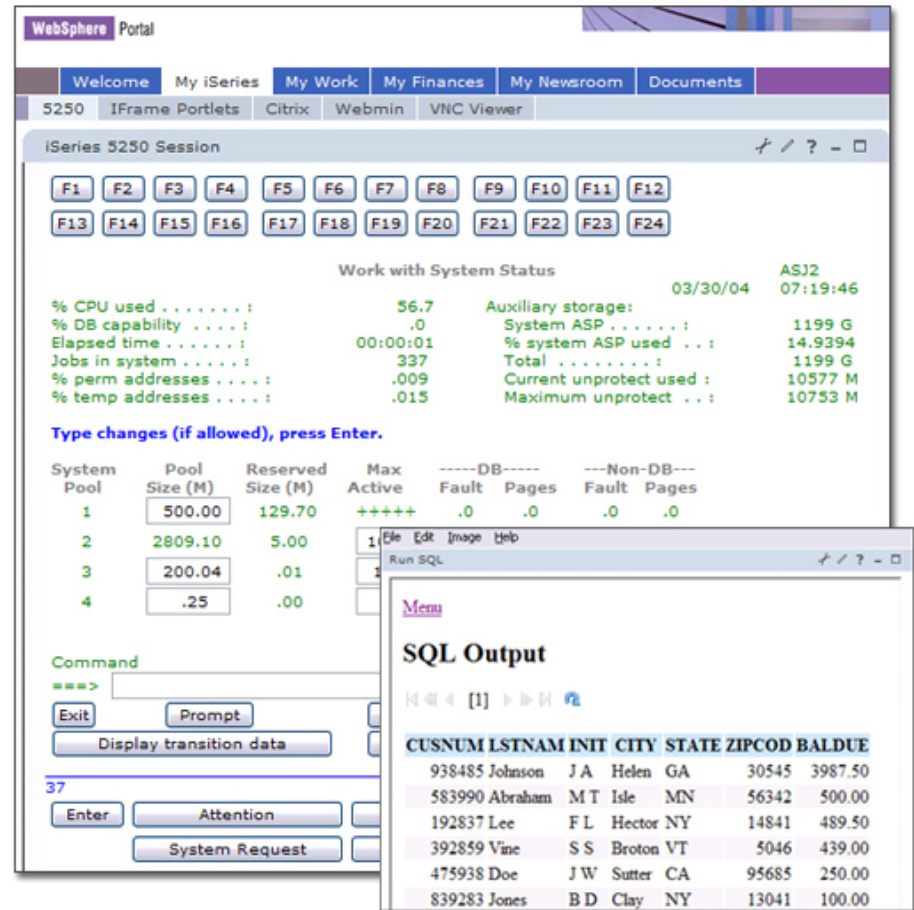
WebSphere Portal

Welcome My iSeries My Work My Finances My Newsroom Documents

5250 IFrame Portlets Citrix Webmin VNC Viewer

iSeries 5250 Session

F1 F2 F3 F4 F5 F6 F7 F8 F9 F10 F11 F12
F13 F14 F15 F16 F17 F18 F19 F20 F21 F22 F23 F24

Work with System Status ASJ2
03/30/04 07:19:46

% CPU used . . . . . . . : 56.7
% DB capability . . . . : .0
Elapsed time . . . . . . : 00:00:01
Jobs in system . . . . . : 337
% perm addresses . . . . : .009
% temp addresses . . . . : .015

Auxiliary storage:
System ASP . . . . . . : 1199 G
% system ASP used . . : 14.9394
Total . . . . . . . . : 1199 G
Current unprotect used : 10577 M
Maximum unprotect . . : 10753 M

Type changes (if allowed), press Enter.

| System Pool | Pool Size (M) | Reserved Size (M) | Max Active | -----DB----- Fault | Pages | ---Non-DB--- Fault | Pages |
|---|---|---|---|---|---|---|---|
| 1 | 500.00 | 129.70 | +++++ | .0 | .0 | .0 | .0 |
| 2 | 2809.10 | 5.00 | 1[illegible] | | | | |
| 3 | 200.04 | .01 | 1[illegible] | | | | |
| 4 | .25 | .00 | | | | | |

Command
===>

Exit Prompt
Display transition data

37

Enter Attention
System Request

File Edit Image Help
Run SQL

Menu

SQL Output

[1]

| CUSNUM | LSTNAM | INIT | CITY | STATE | ZIPCOD | BALDUE |
|---|---|---|---|---|---|---|
| 938485 | Johnson | J A | Helen | GA | 30545 | 3987.50 |
| 583990 | Abraham | M T | Isle | MN | 56342 | 500.00 |
| 192837 | Lee | F L | Hector | NY | 14841 | 489.50 |
| 392859 | Vine | S S | Broton | VT | 5046 | 439.00 |
| 475938 | Doe | J W | Sutter | CA | 95685 | 250.00 |
| 839283 | Jones | B D | Clay | NY | 13041 | 100.00 |